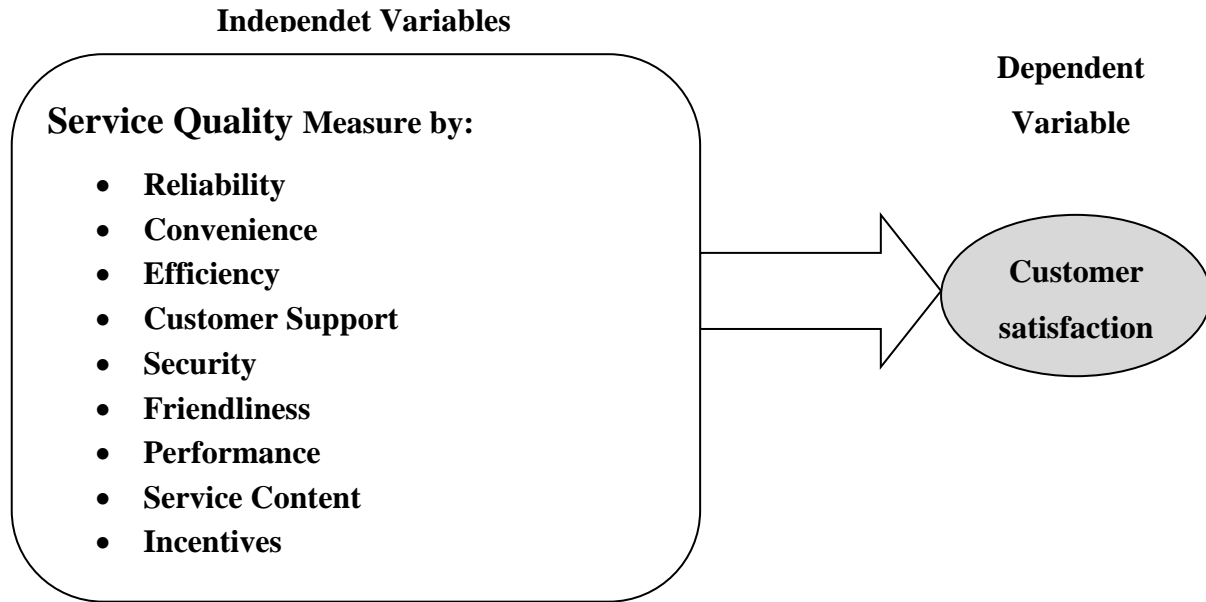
Independet Variables

Dependent Variable

Service Quality Measure by:

- Reliability
- Convenience
- Efficiency
- Customer Support
- Security
- Friendliness
- Performance
- Service Content
- Incentives

Customer satisfaction